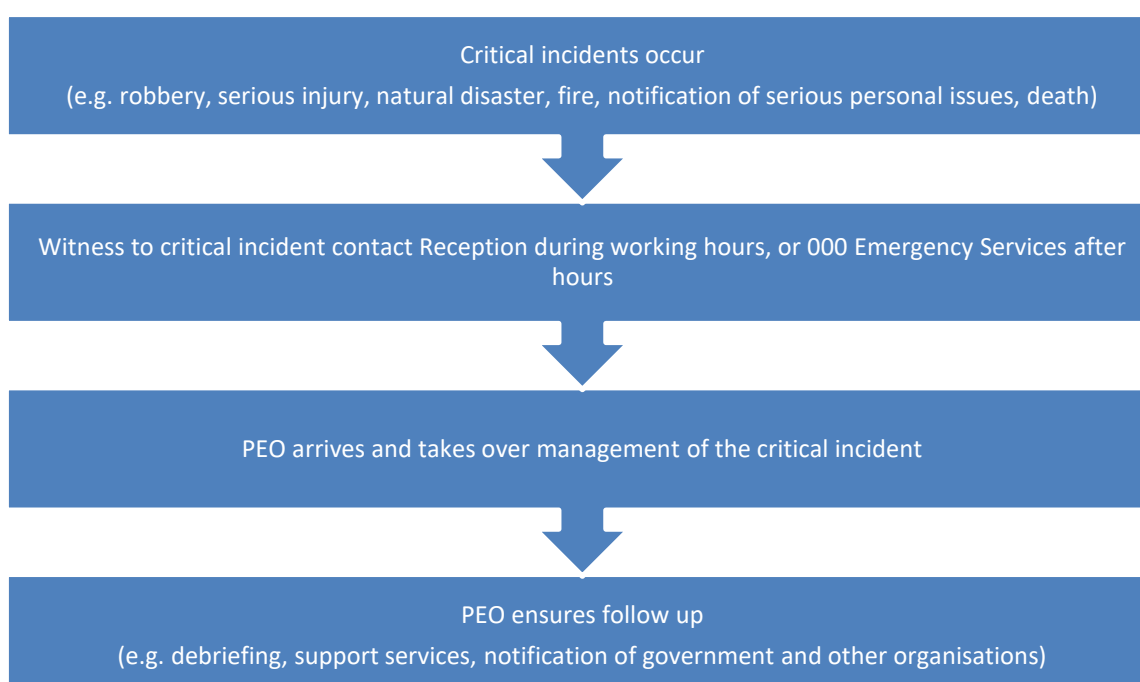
Critical incidents occur

(e.g. robbery, serious injury, natural disaster, fire, notification of serious personal issues, death)

Witness to critical incident contact Reception during working hours, or 000 Emergency Services after hours

PEO arrives and takes over management of the critical incident

PEO ensures follow up

(e.g. debriefing, support services, notification of government and other organisations)